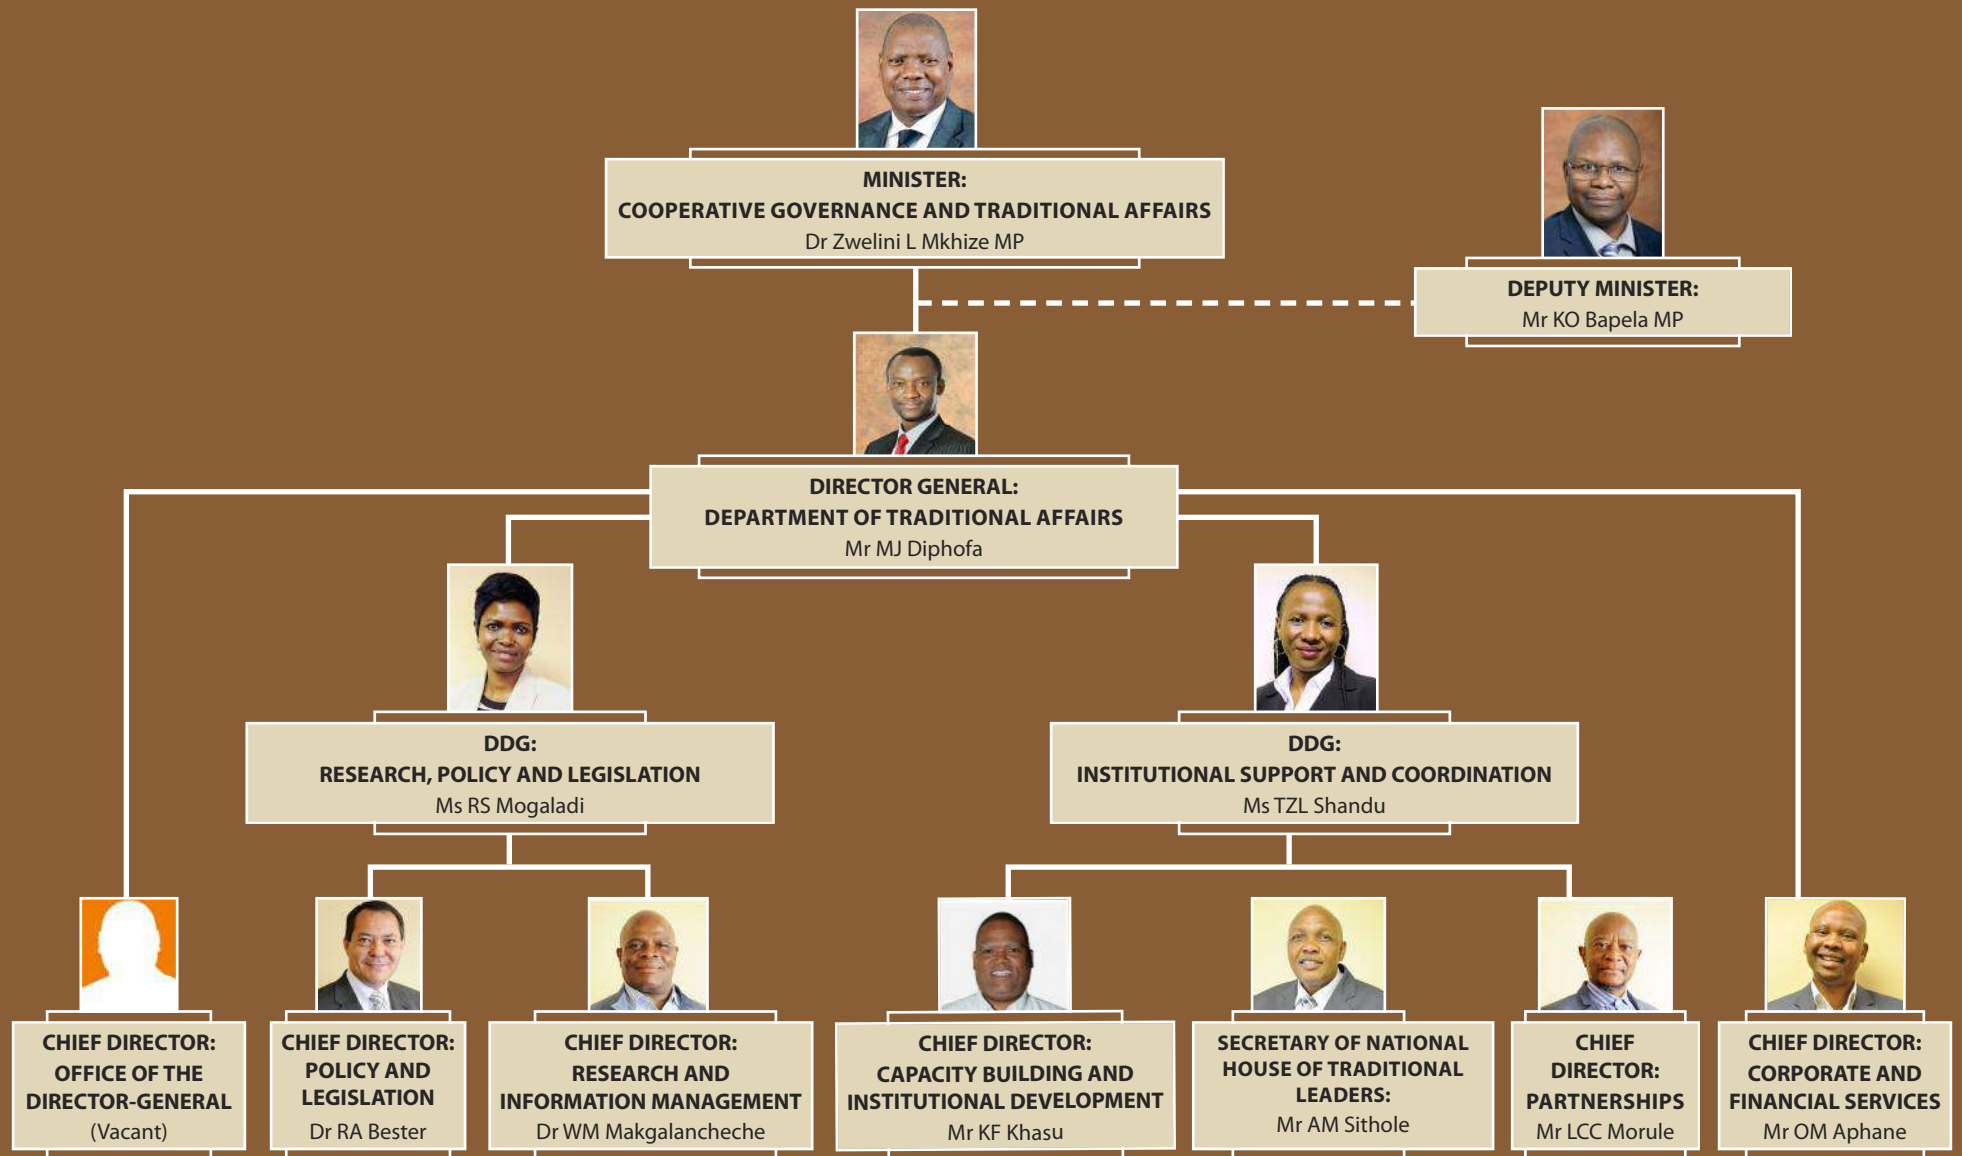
MINISTER:
COOPERATIVE GOVERNANCE AND TRADITIONAL AFFAIRS
Dr Zwelini L Mkhize MP

DEPUTY MINISTER:
Mr KO Bapela MP

DIRECTOR GENERAL:
DEPARTMENT OF TRADITIONAL AFFAIRS
Mr MJ Diphofa

DDG:
RESEARCH, POLICY AND LEGISLATION
Ms RS Mogaladi

DDG:
INSTITUTIONAL SUPPORT AND COORDINATION
Ms TZL Shandu

CHIEF DIRECTOR:
OFFICE OF THE DIRECTOR-GENERAL
(Vacant)

CHIEF DIRECTOR:
POLICY AND LEGISLATION
Dr RA Bester

CHIEF DIRECTOR:
RESEARCH AND INFORMATION MANAGEMENT
Dr WM Makgalancheche

CHIEF DIRECTOR:
CAPACITY BUILDING AND INSTITUTIONAL DEVELOPMENT
Mr KF Khasu

SECRETARY OF NATIONAL HOUSE OF TRADITIONAL LEADERS:
Mr AM Sithole

CHIEF DIRECTOR:
PARTNERSHIPS
Mr LCC Morule

CHIEF DIRECTOR:
CORPORATE AND FINANCIAL SERVICES
Mr OM Aphane